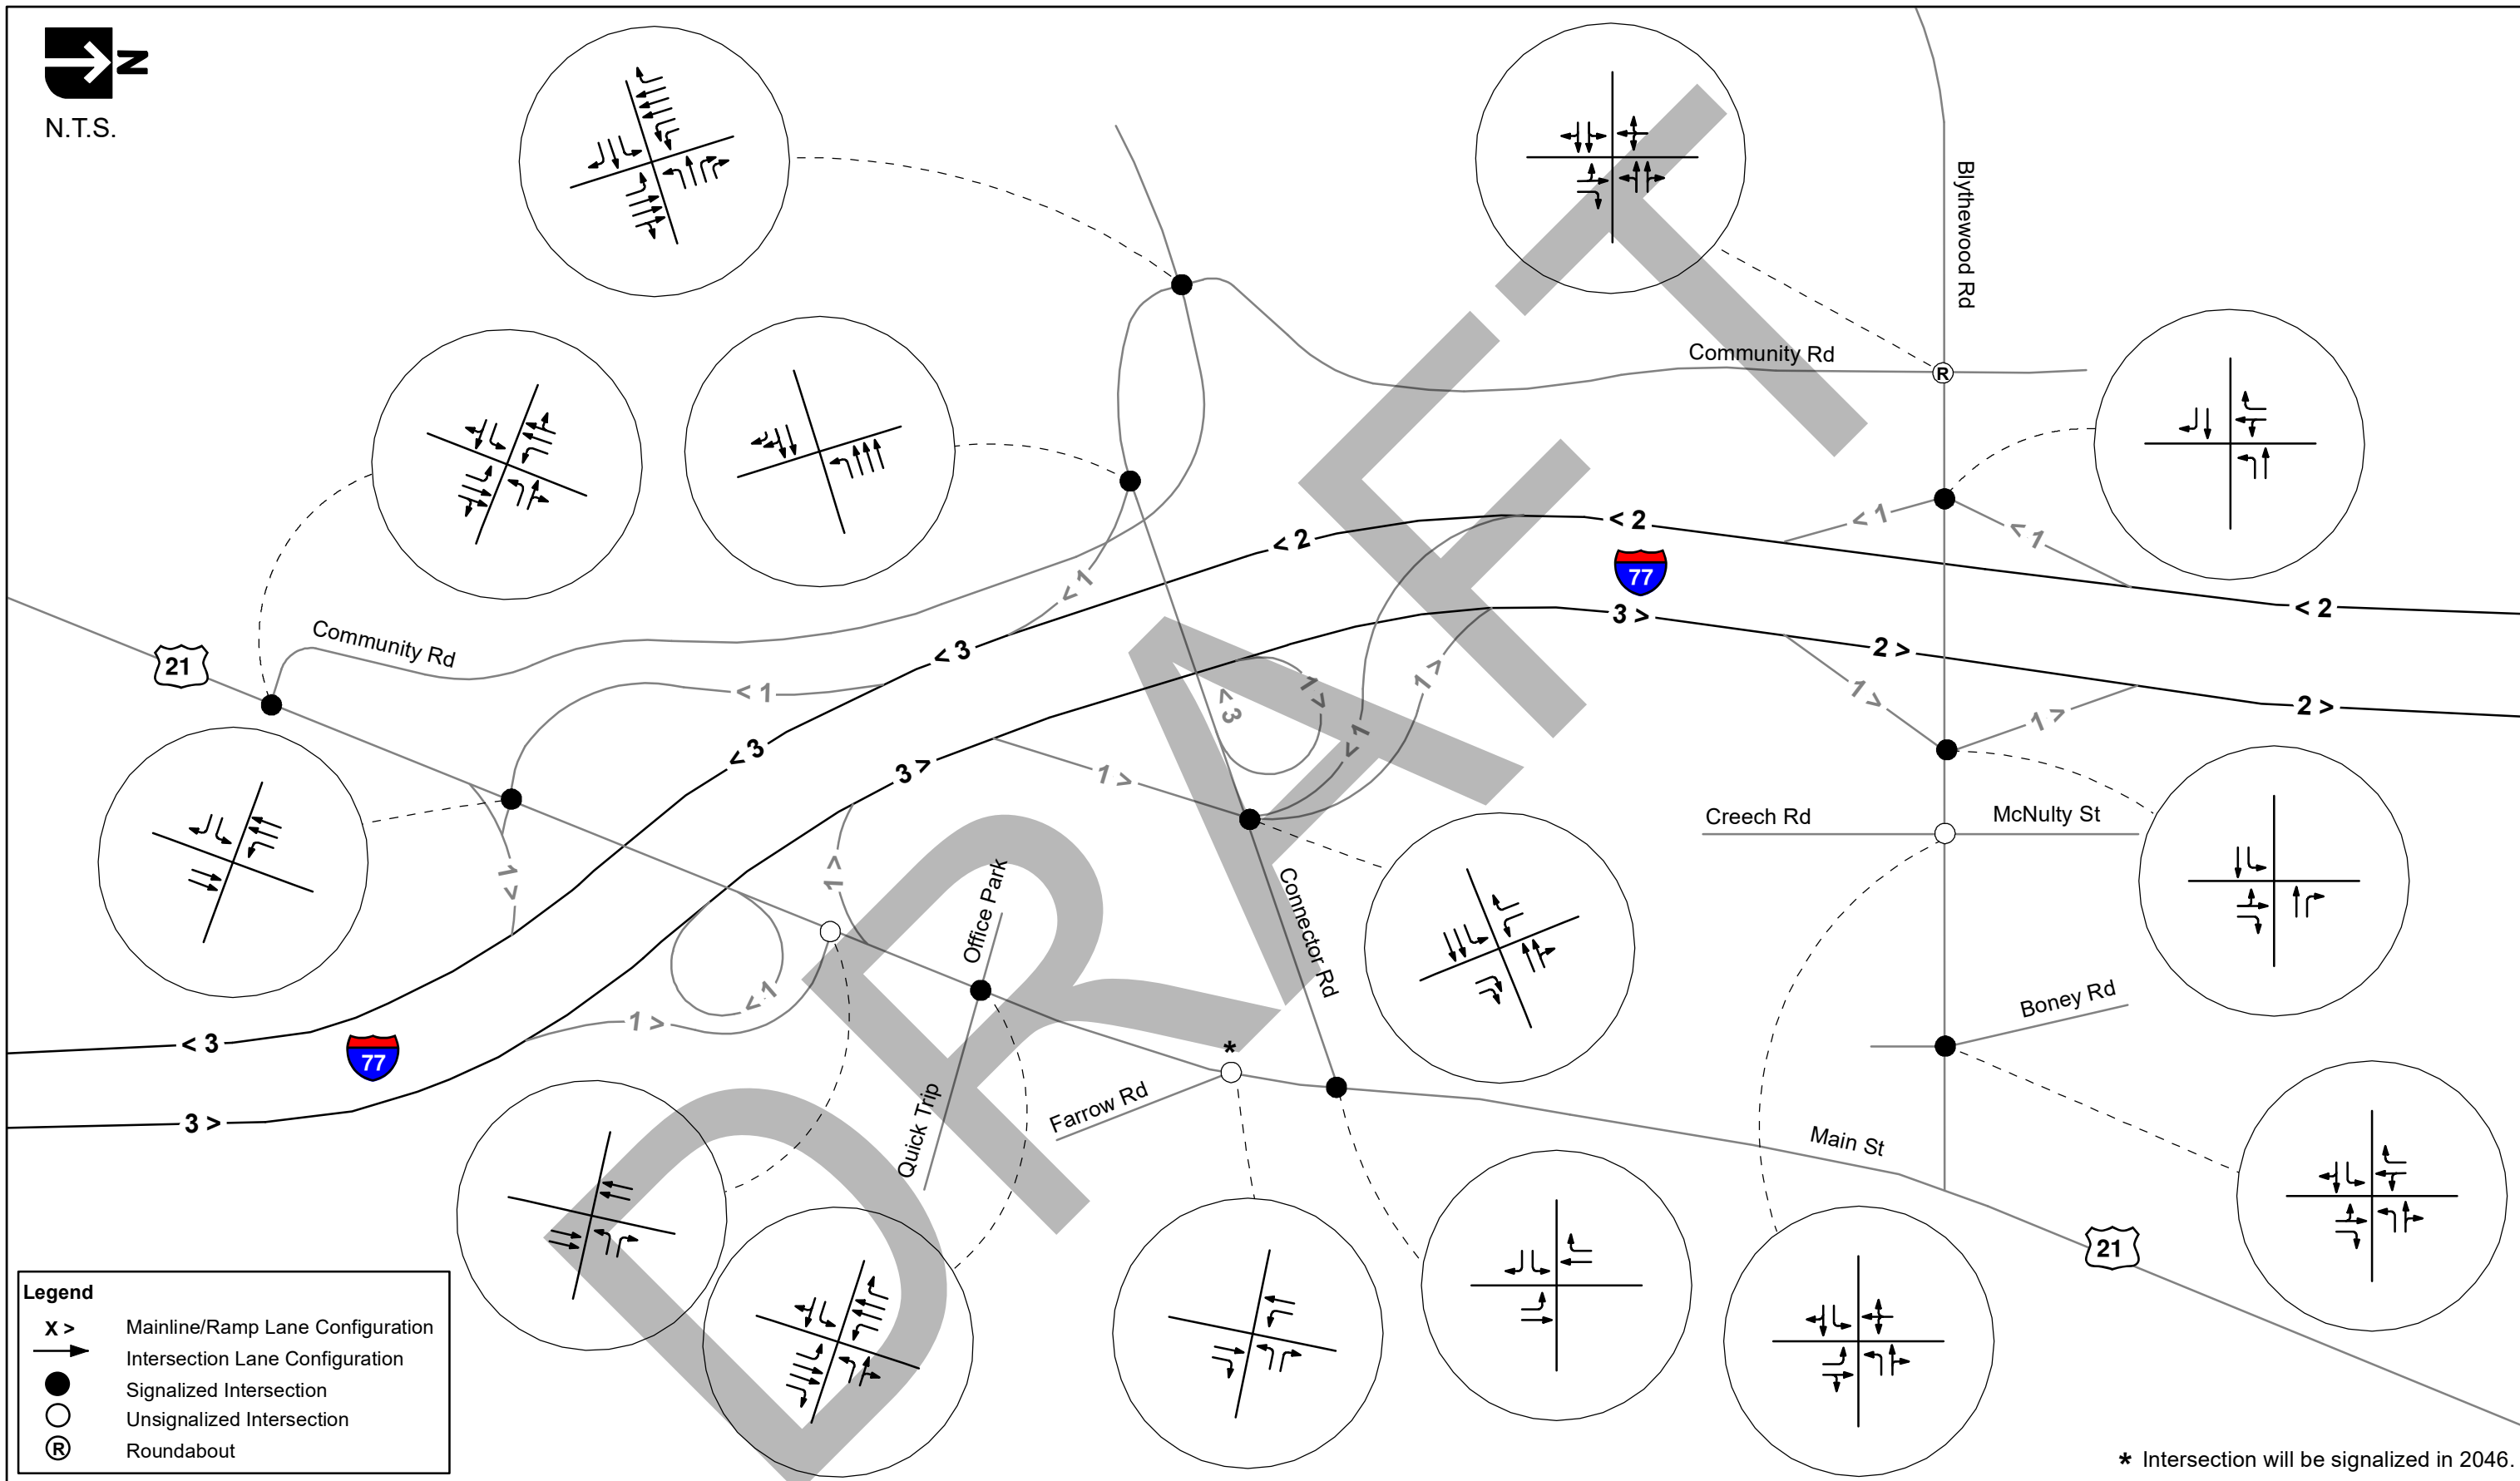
N
N.T.S.

Blythewood Rd
Community Rd
Community Rd
21
77
77
21
< 2
< 2
< 2
< 3
< 3
< 3
3 >
3 >
3 >
2 >
2 >
< 1
< 1
< 1
< 1
< 1
1 >
1 >
1 >
1 >
1 >
1 >
1 >
1 >
< 3
< 1
Creech Rd
McNulty St
Connector Rd
Office Park
Quick Trip
Farrow Rd
Boney Rd
Main St
*
R

DRAFT

Legend
X > Mainline/Ramp Lane Configuration
Intersection Lane Configuration
Signalized Intersection
Unsignalized Intersection
R Roundabout

* Intersection will be signalized in 2046.